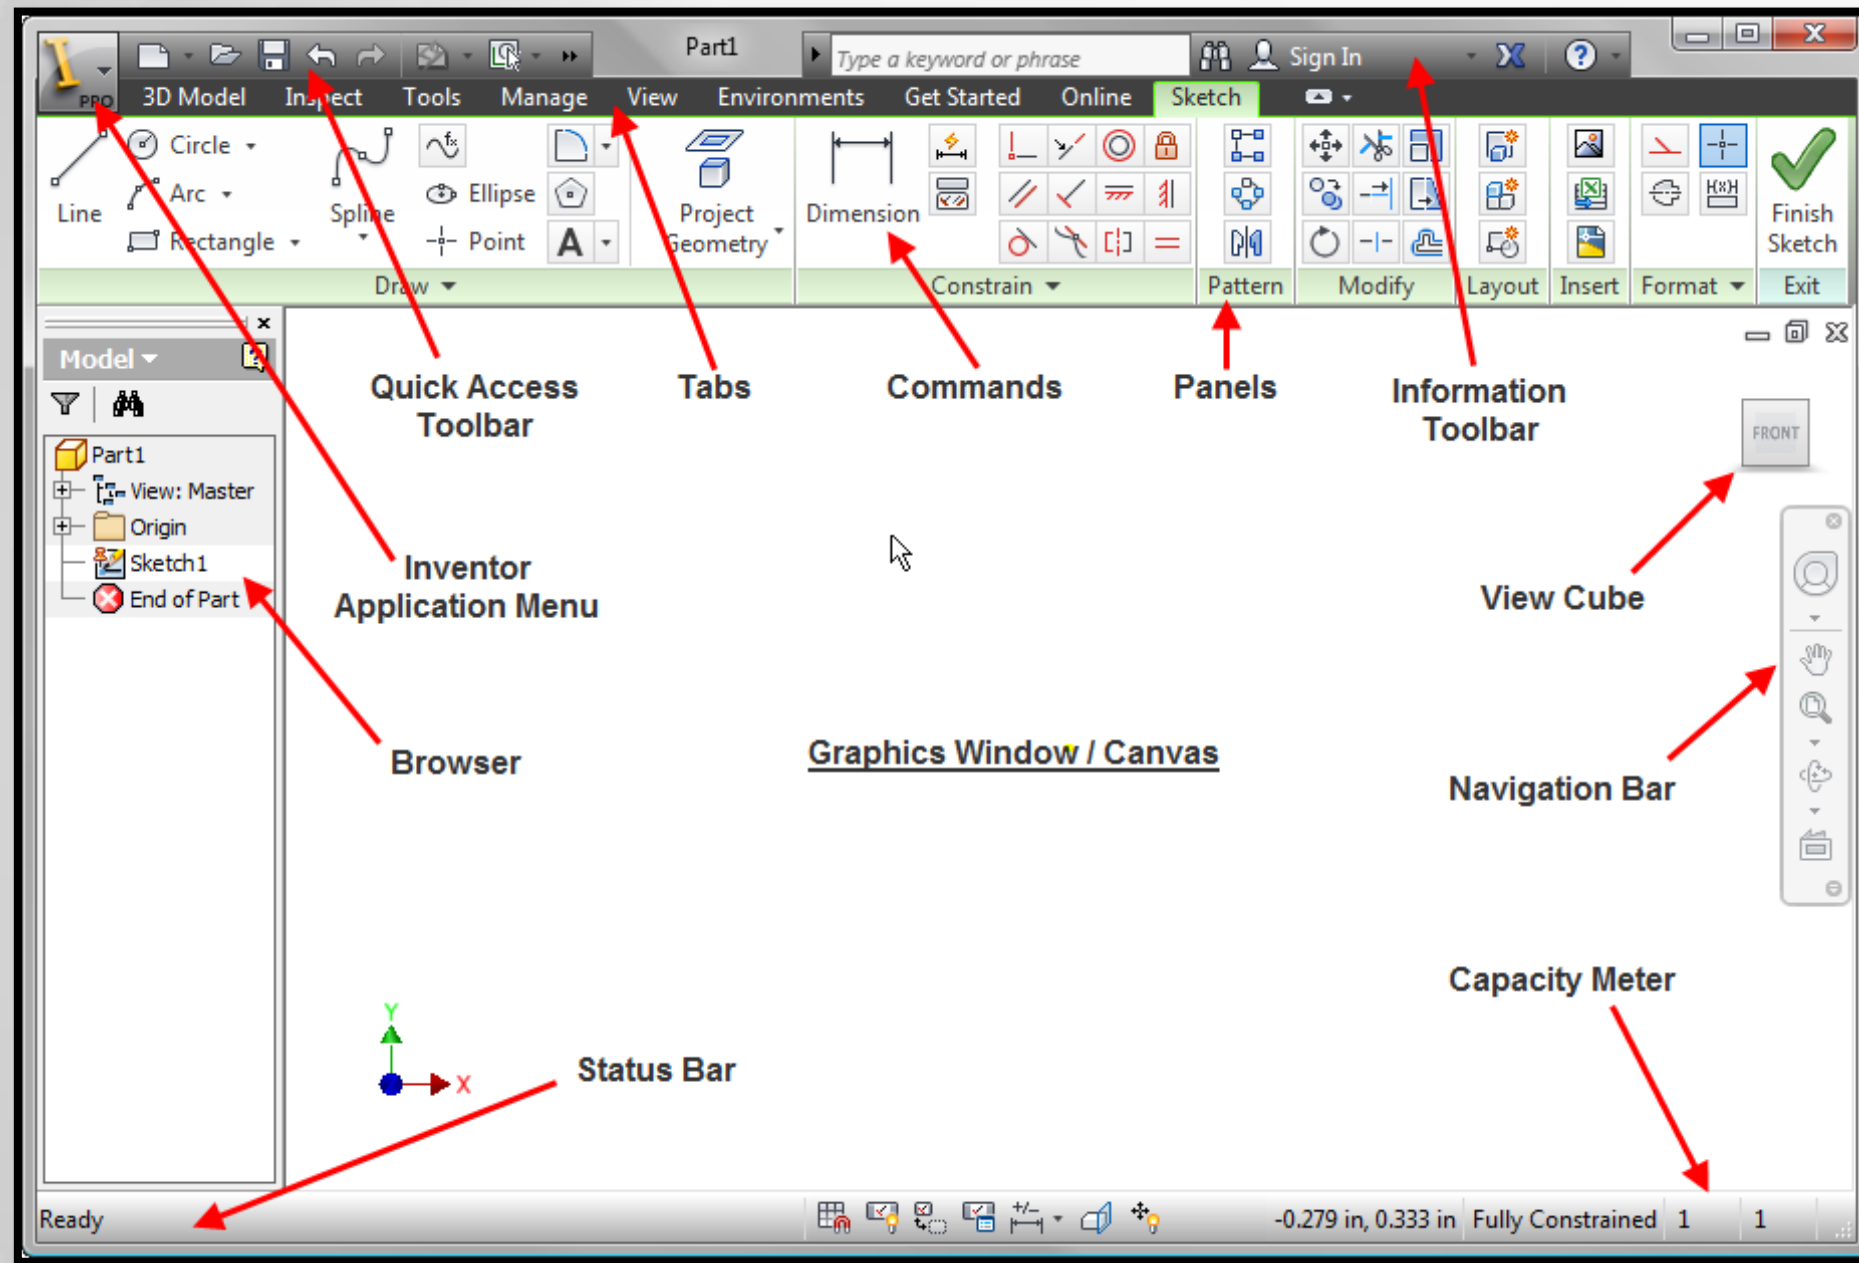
PRO

Part1

Type a keyword or phrase

Sign In

3D Model Inspect Tools Manage View Environments Get Started Online Sketch

Line
Circle
Arc
Rectangle
Spline
Ellipse
Point
A
Project Geometry
Draw
Dimension
Constrain
Pattern
Modify
Layout
Insert
Format
Finish Sketch
Exit

Model

Part1
View: Master
Origin
Sketch1
End of Part

Quick Access Toolbar

Tabs

Commands

Panels

Information Toolbar

FRONT

Inventor Application Menu

View Cube

Browser

Graphics Window / Canvas

Navigation Bar

Capacity Meter

Y

X

Status Bar

Ready

-0.279 in, 0.333 in  Fully Constrained  1  1